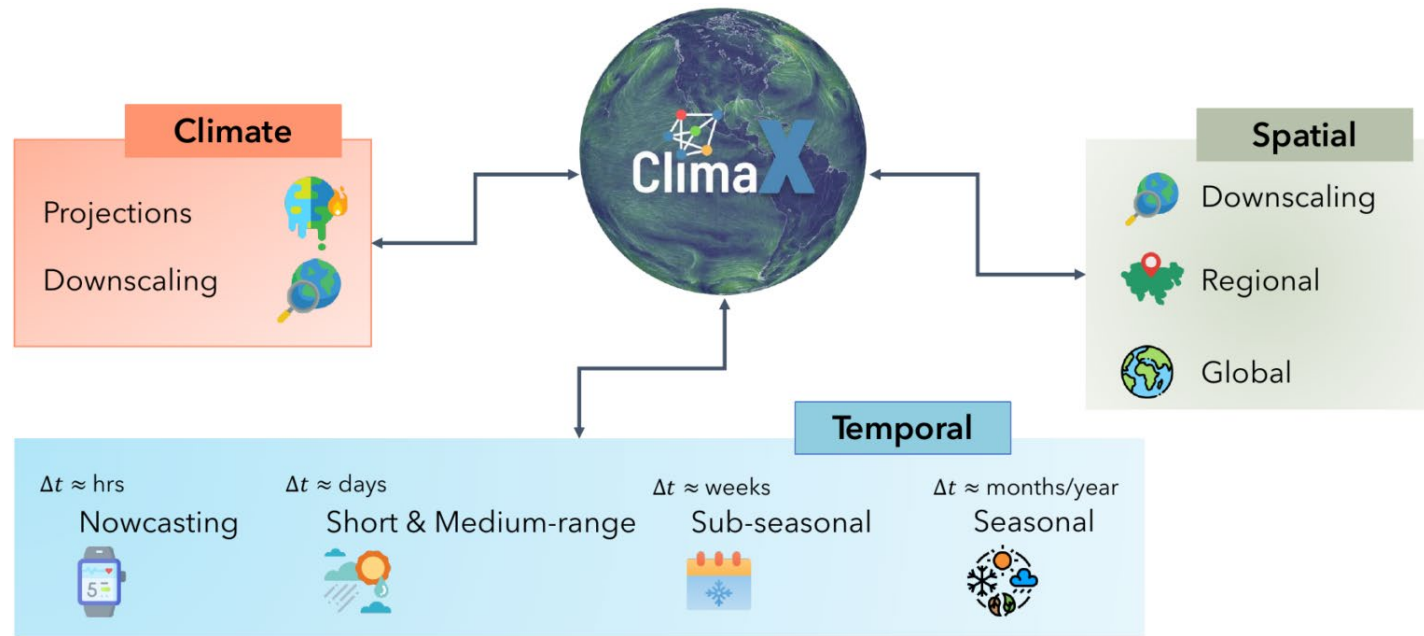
Climate

Projections

Downscaling

ClimaX

Spatial

Downscaling

Regional

Global

Temporal

$\Delta t \approx$ hrs
Nowcasting

5

$\Delta t \approx$ days
Short & Medium-range

$\Delta t \approx$ weeks
Sub-seasonal

$\Delta t \approx$ months/year
Seasonal